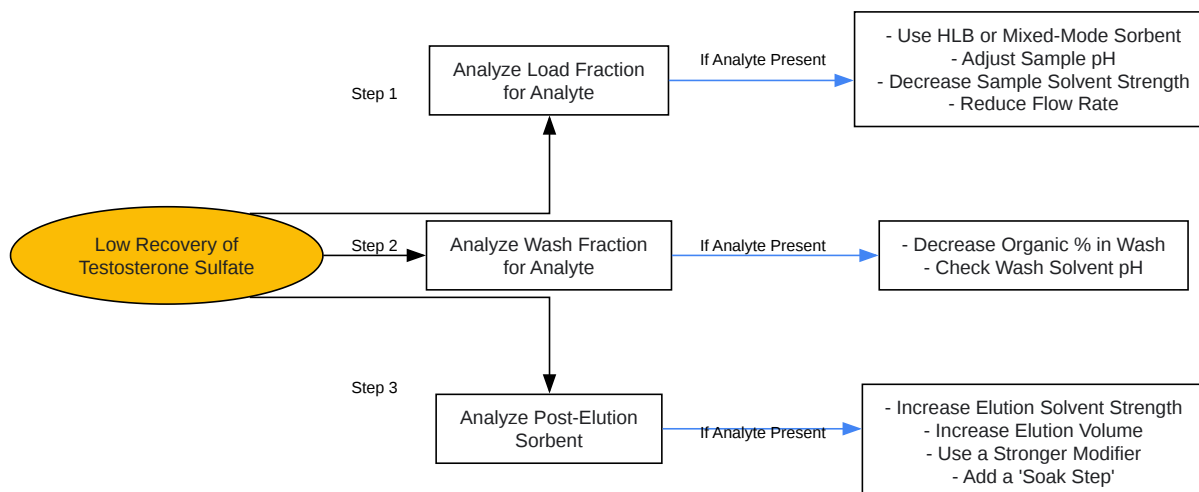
Low Recovery of Testosterone Sulfate

Step 1

Analyze Load Fraction for Analyte

If Analyte Present

- Use HLB or Mixed-Mode Sorbent
- Adjust Sample pH
- Decrease Sample Solvent Strength
- Reduce Flow Rate

Step 2

Analyze Wash Fraction for Analyte

If Analyte Present

- Decrease Organic % in Wash
- Check Wash Solvent pH

Step 3

Analyze Post-Elution Sorbent

If Analyte Present

- Increase Elution Solvent Strength
- Increase Elution Volume
- Use a Stronger Modifier
- Add a 'Soak Step'